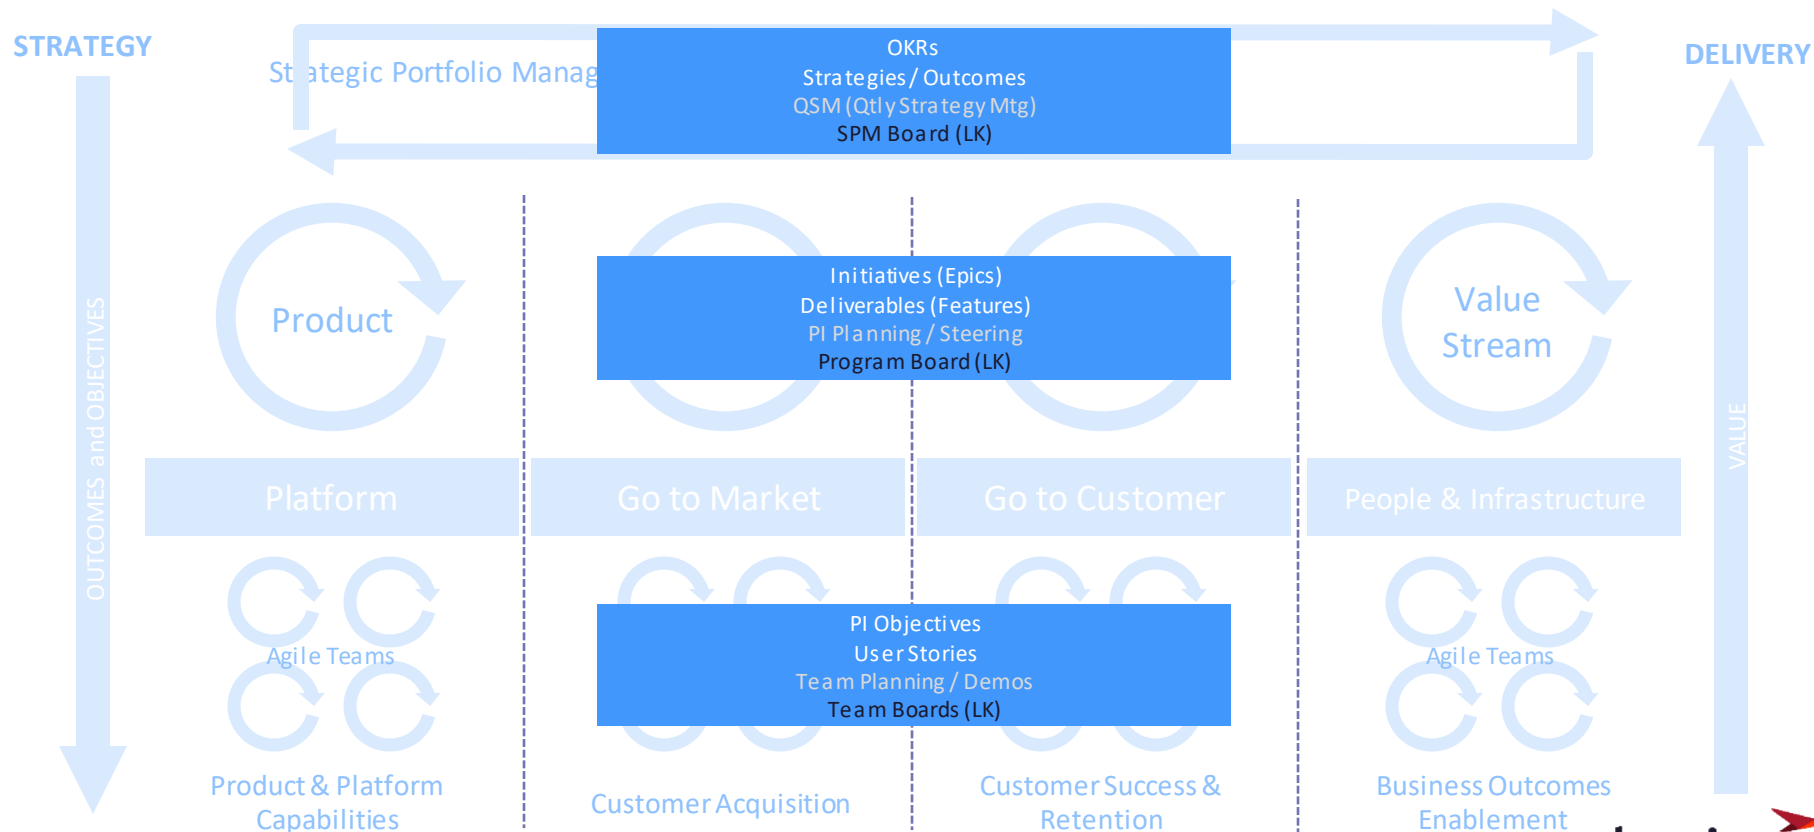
STRATEGY

DELIVERY

St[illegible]ategic Portfolio Manag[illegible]

OKRs
Strategies / Outcomes
QSM (Qtly Strategy Mtg)
SPM Board (LK)

OUTCOMES and OBJECTIVES

Product

Initiatives (Epics)
Deliverables (Features)
PI Planning / Steering
Program Board (LK)

Value Stream

VALUE

Platform

Go to Market

Go to Customer

People & Infrastructure

Agile Teams

PI Objectives
User Stories
Team Planning / Demos
Team Boards (LK)

Agile Teams

Product & Platform Capabilities

Customer Acquisition

Customer Success & Retention

Business Outcomes Enablement